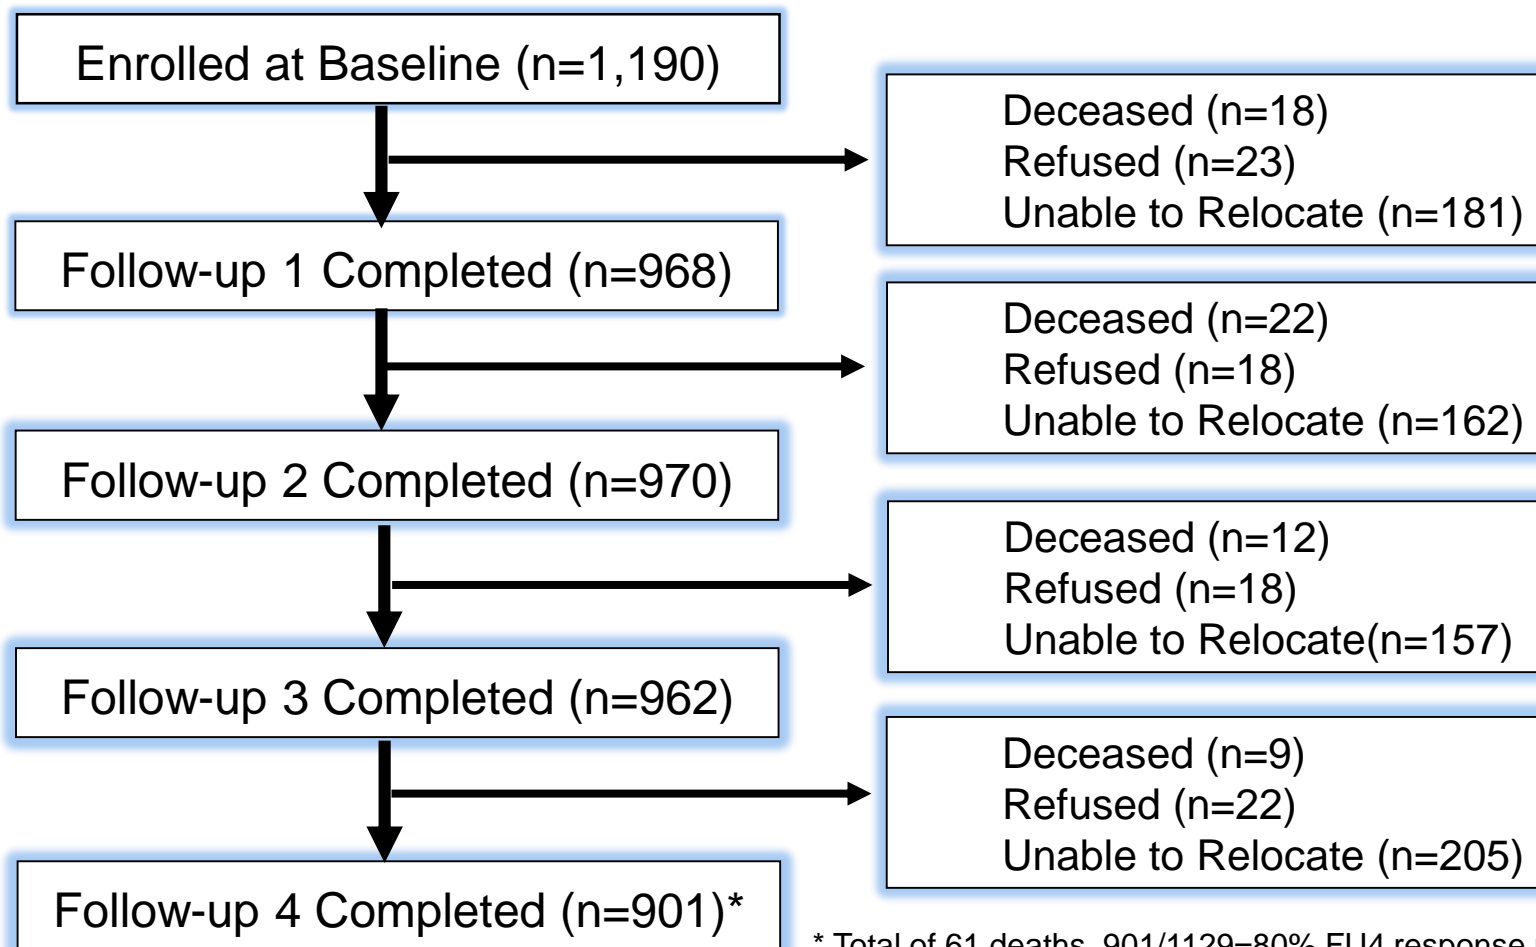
Enrolled at Baseline (n=1,190)

Deceased (n=18)
Refused (n=23)
Unable to Relocate (n=181)

Follow-up 1 Completed (n=968)

Deceased (n=22)
Refused (n=18)
Unable to Relocate (n=162)

Follow-up 2 Completed (n=970)

Deceased (n=12)
Refused (n=18)
Unable to Relocate(n=157)

Follow-up 3 Completed (n=962)

Deceased (n=9)
Refused (n=22)
Unable to Relocate (n=205)

Follow-up 4 Completed (n=901)*

* Total of 61 deaths, 901/1129=80% FU4 response